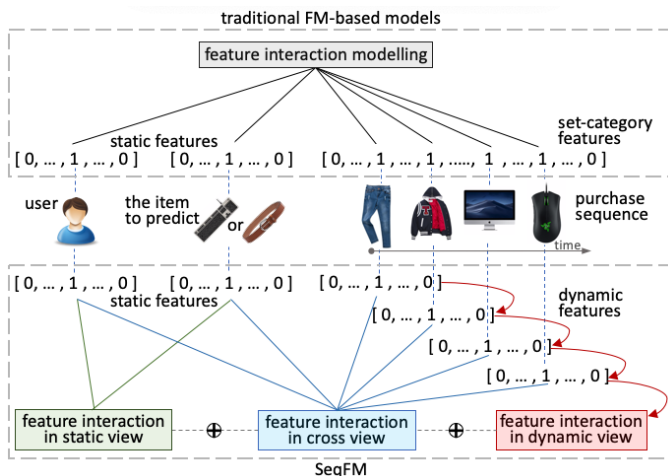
traditional FM-based models

feature interaction modelling

static features

set-category features

[ 0, … , 1 , … , 0 ] [ 0, … , 1 , … , 0 ] [ 0, … , 1 , … , 1 , ….., 1 , … , 1 , … , 0 ]

user

the item to predict

or

purchase sequence

time

[ 0, … , 1 , … , 0 ] [ 0, … , 1 , … , 0 ] [ 0, … , 1 , … , 0 ]

static features

dynamic features

[ 0, … , 1 , … , 0 ]

[ 0, … , 1 , … , 0 ]

[ 0, … , 1 , … , 0 ]

feature interaction in static view

$\oplus$

feature interaction in cross view

$\oplus$

feature interaction in dynamic view

SeqFM